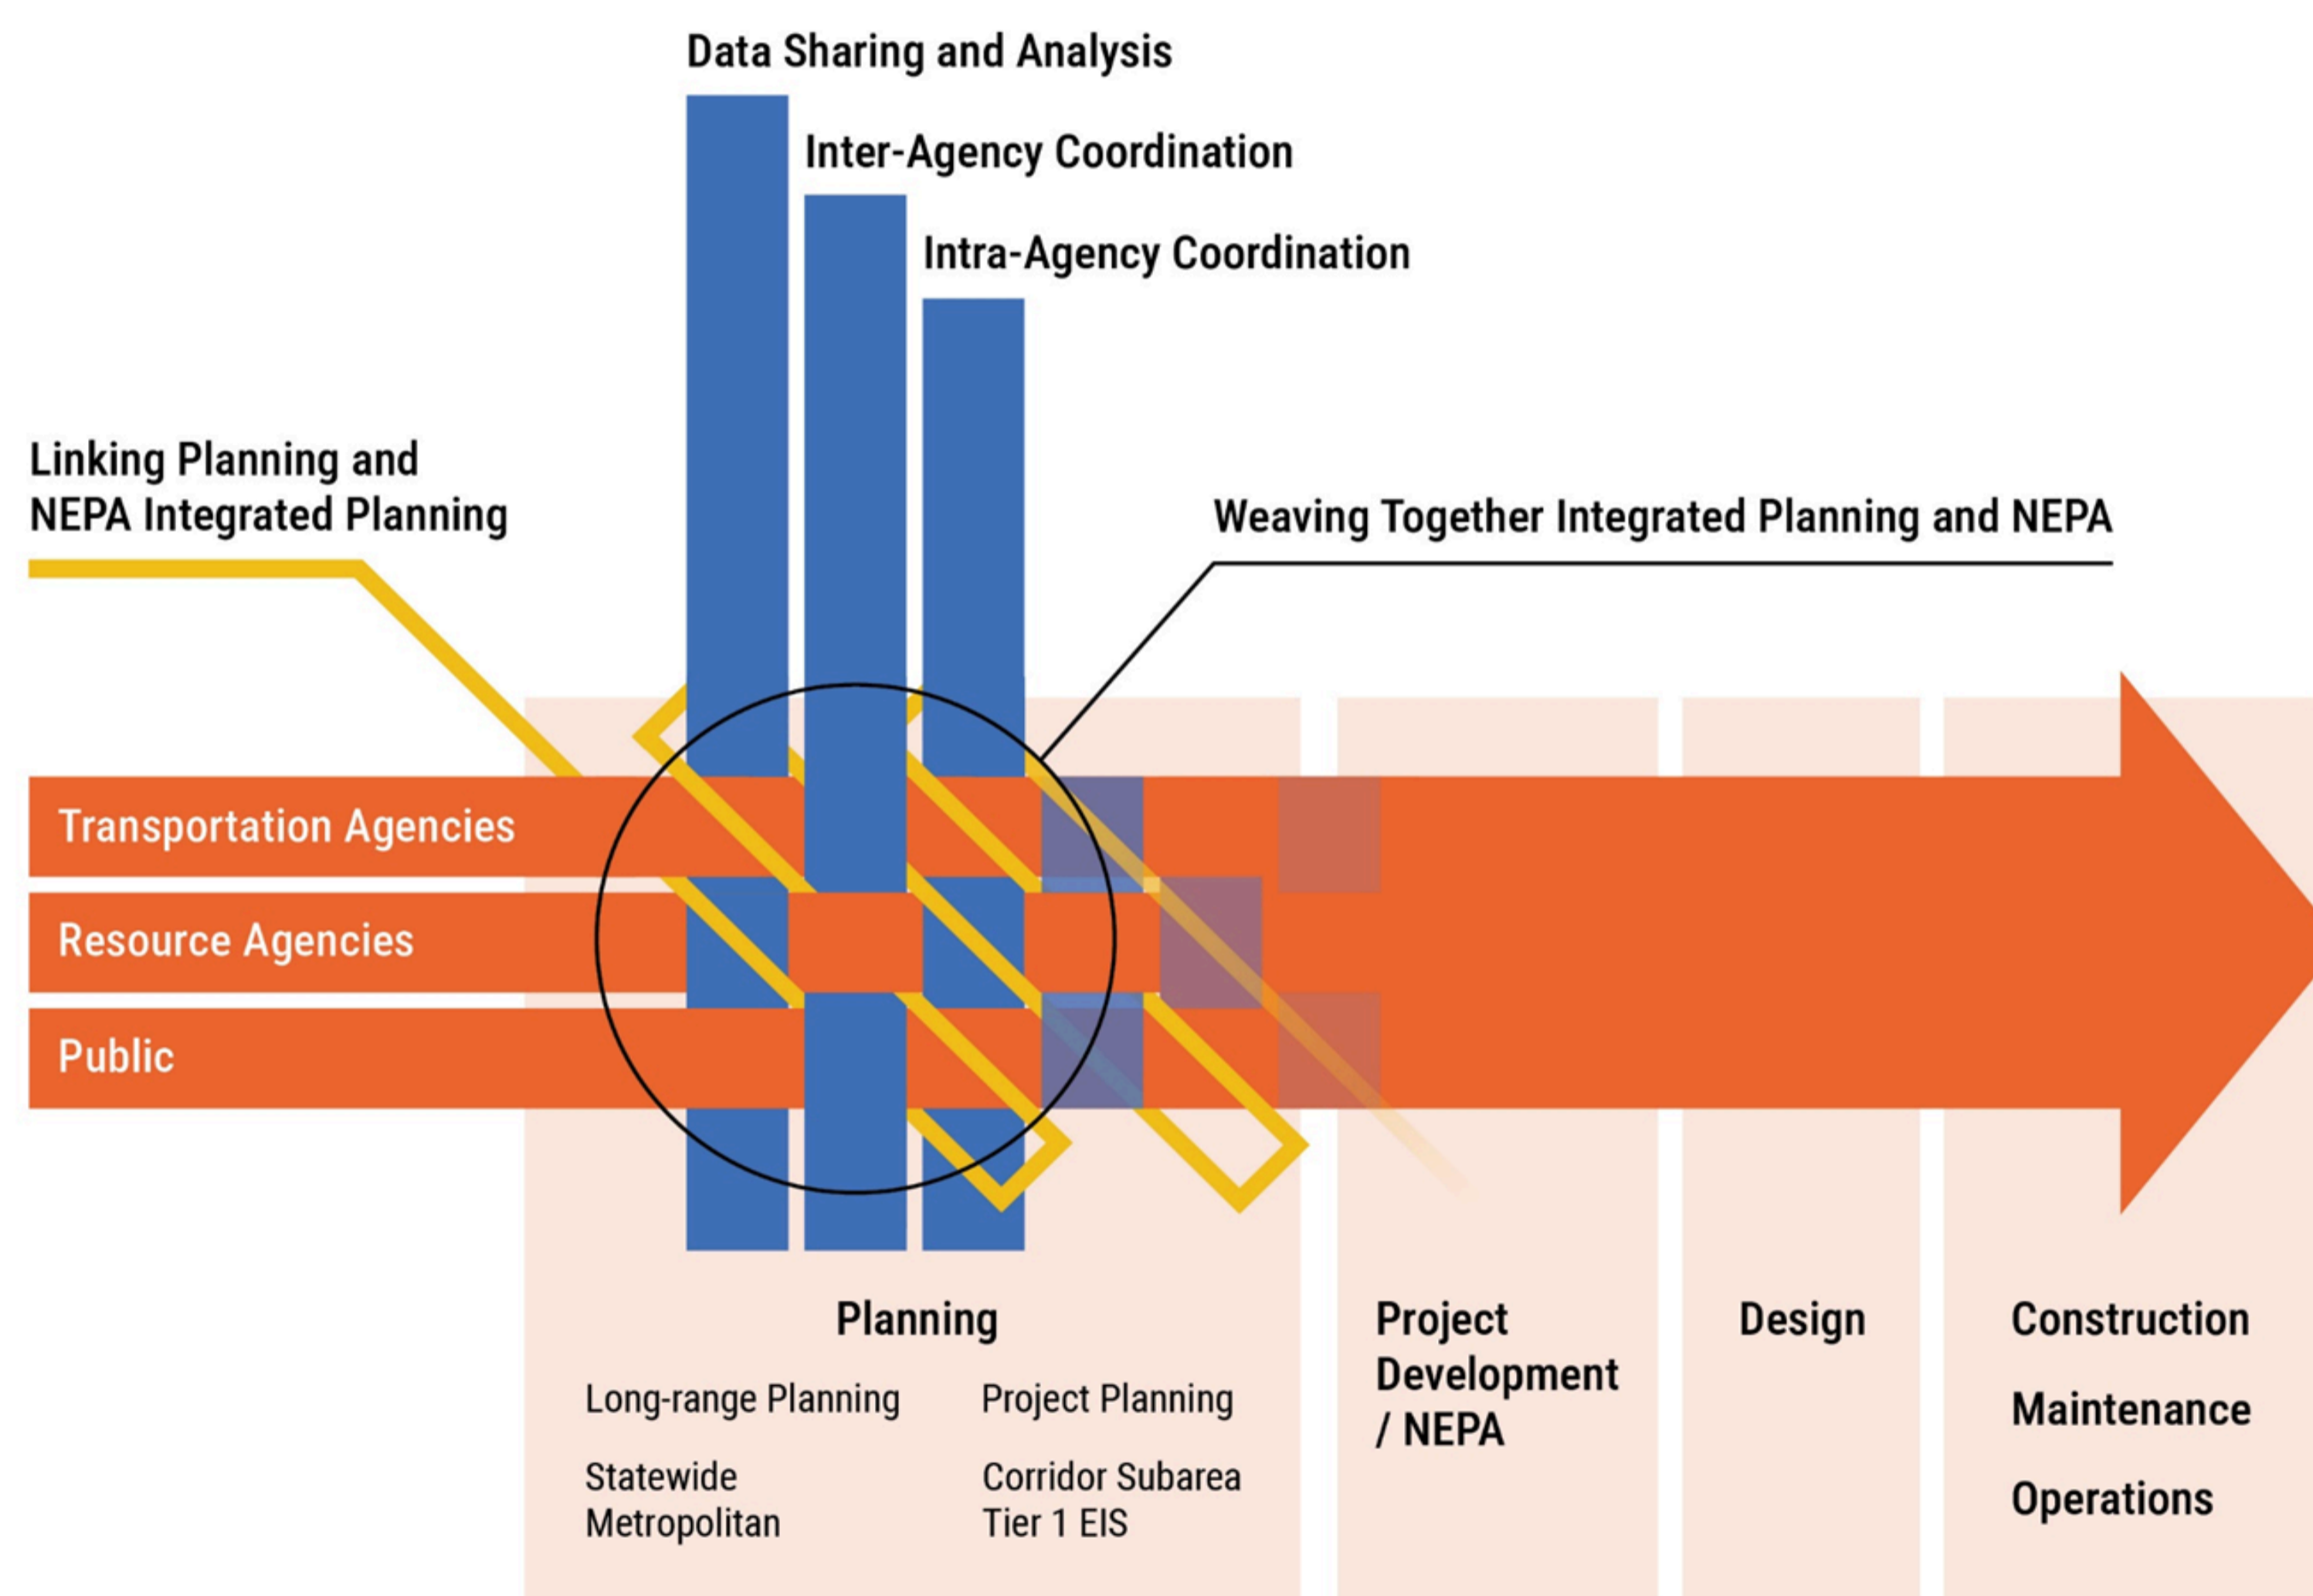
Data Sharing and Analysis

Inter-Agency Coordination

Intra-Agency Coordination

Linking Planning and NEPA Integrated Planning

Weaving Together Integrated Planning and NEPA

Transportation Agencies

Resource Agencies

Public

Planning

Long-range Planning

Statewide
Metropolitan

Project Planning

Corridor Subarea
Tier 1 EIS

Project Development / NEPA

Design

Construction

Maintenance

Operations